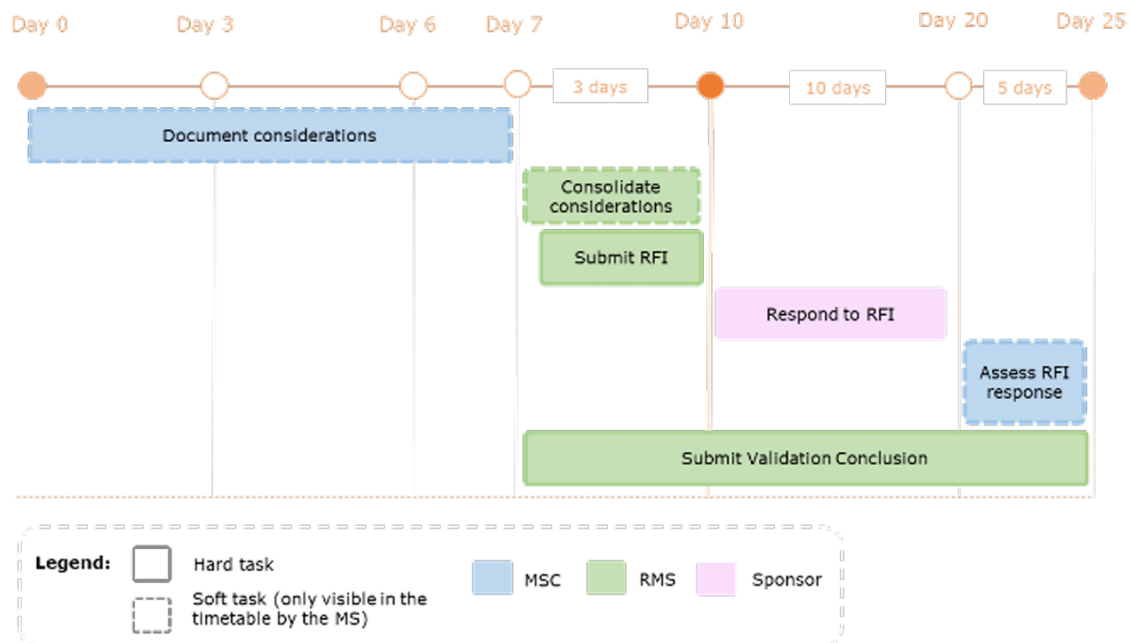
Day 0 Day 3 Day 6 Day 7 Day 10 Day 20 Day 25

3 days 10 days 5 days

Document considerations

Consolidate considerations

Submit RFI

Respond to RFI

Assess RFI response

Submit Validation Conclusion

Legend: Hard task

Soft task (only visible in the timetable by the MS)

MSC RMS Sponsor